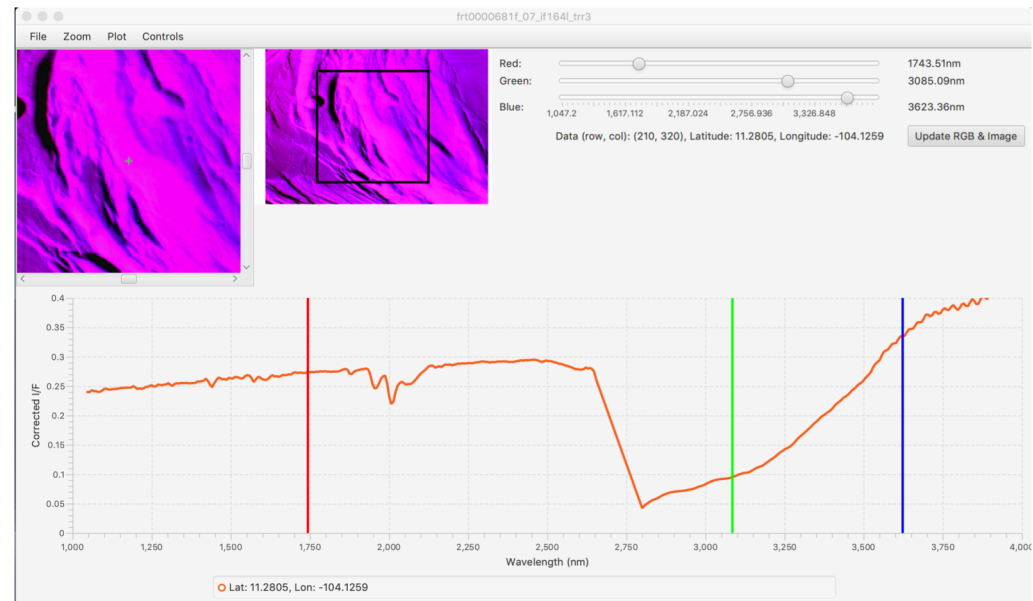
frt0000681f_07_if164l_trr3

File Zoom Plot Controls

Red: 1743.51nm
Green: 3085.09nm
Blue: 3623.36nm
1,047.2 1,617.112 2,187.024 2,756.936 3,326.848

Data (row, col): (210, 320), Latitude: 11.2805, Longitude: -104.1259

Update RGB & Image

0.4
0.35
0.3
0.25
0.2
0.15
0.1
0.05
0

Corrected I/F

1,000 1,250 1,500 1,750 2,000 2,250 2,500 2,750 3,000 3,250 3,500 3,750 4,000

Wavelength (nm)

Lat: 11.2805, Lon: -104.1259